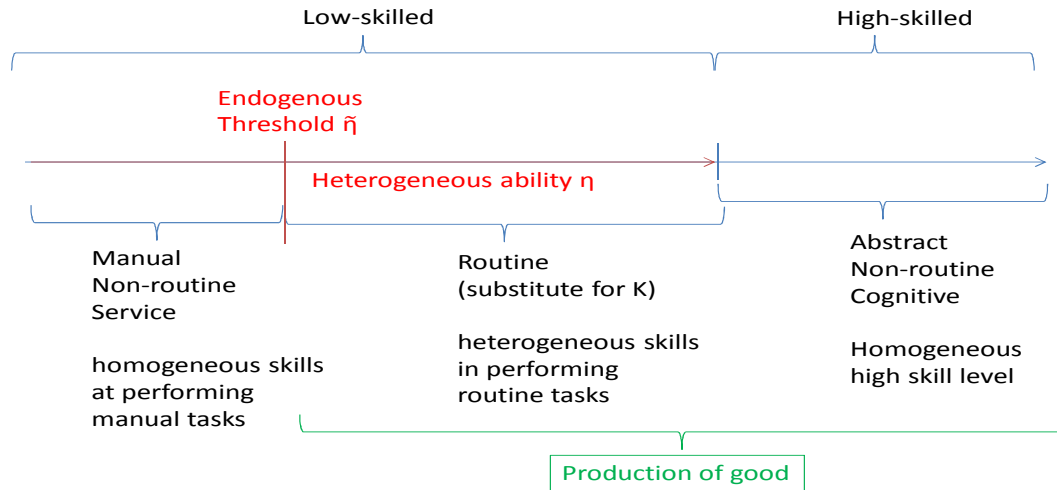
Low-skilled

High-skilled

Endogenous Threshold $\tilde{\eta}$

Heterogeneous ability η

Manual
Non-routine
Service

homogeneous skills at performing manual tasks

Routine
(substitute for K)

heterogeneous skills in performing routine tasks

Abstract
Non-routine
Cognitive

Homogeneous high skill level

Production of good